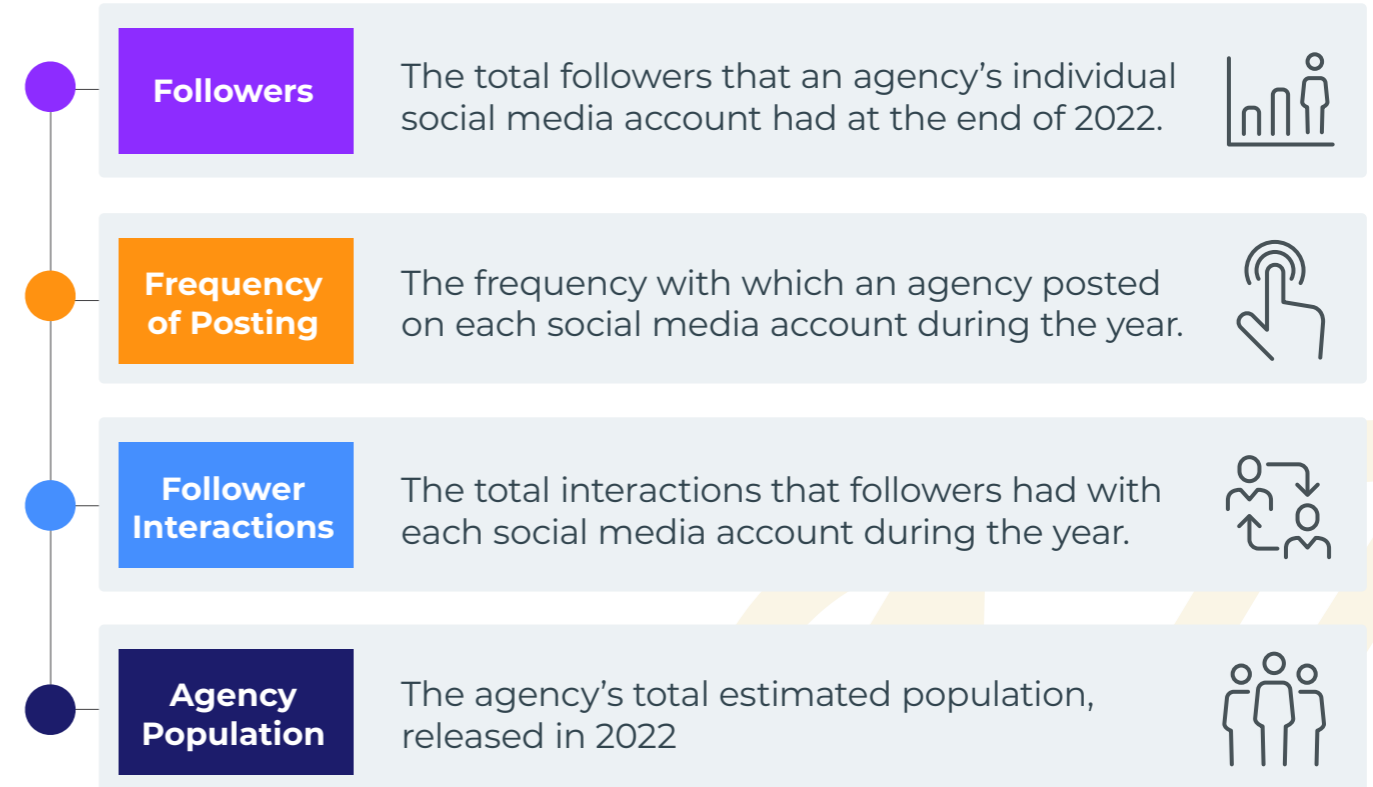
Followers

The total followers that an agency's individual social media account had at the end of 2022.

Frequency of Posting

The frequency with which an agency posted on each social media account during the year.

Follower Interactions

The total interactions that followers had with each social media account during the year.

Agency Population

The agency's total estimated population, released in 2022